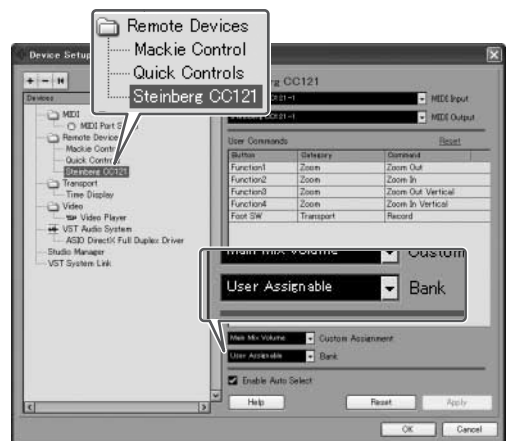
Remote Devices
Mackie Control
Quick Controls
Steinberg CC121

Device Setup

Devices
MIDI
MIDI Port S
Remote Device
Mackie Contr
Quick Contr
Steinberg CC121
Transport
Time Display
Video
Video Player
VST Audio System
ASIO DirectX Full Duplex Driver
Studio Manager
VST System Link

rg CC121
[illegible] MIDI Input
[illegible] MIDI Output

User Commands
Reset

| Button | Category | Command |
|---|---|---|
| Function1 | Zoom | Zoom Out |
| Function2 | Zoom | Zoom In |
| Function3 | Zoom | Zoom Out Vertical |
| Function4 | Zoom | Zoom In Vertical |
| Foot SW | Transport | Record |

Main Mix Volume Custom
User Assignable Bank

Main Mix Volume Custom Assignment
User Assignable Bank
Enable Auto Select

Help
Reset
Apply
OK
Cancel